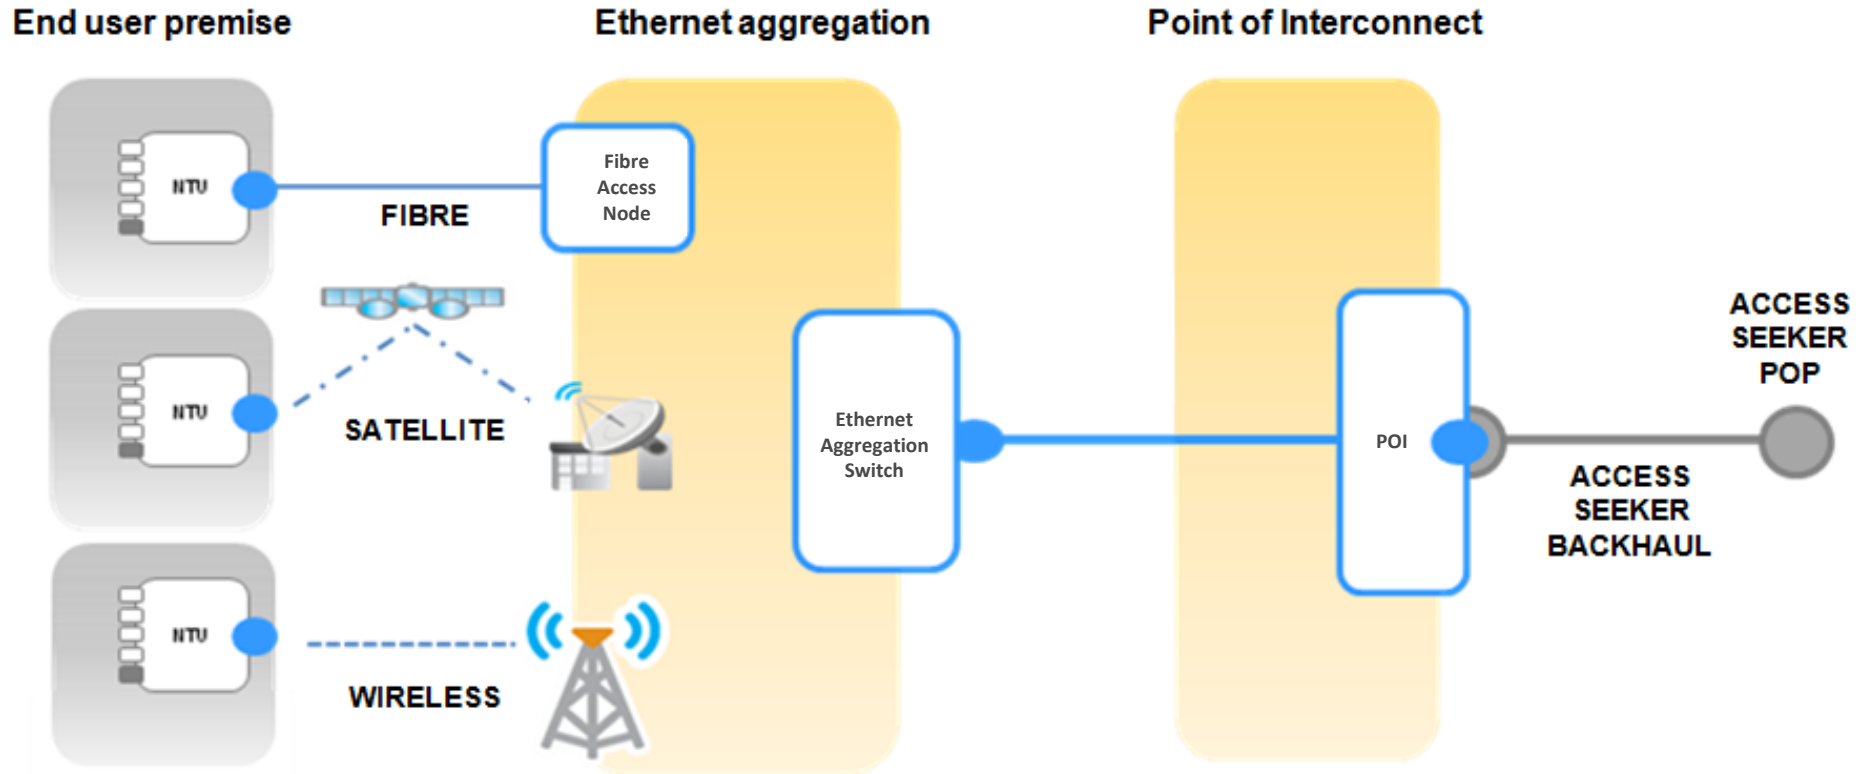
End user premise

Ethernet aggregation

Point of Interconnect

NTU

FIBRE

Fibre Access Node

NTU

SATELLITE

NTU

WIRELESS

Ethernet Aggregation Switch

POI

ACCESS SEEKER POP

ACCESS SEEKER BACKHAUL